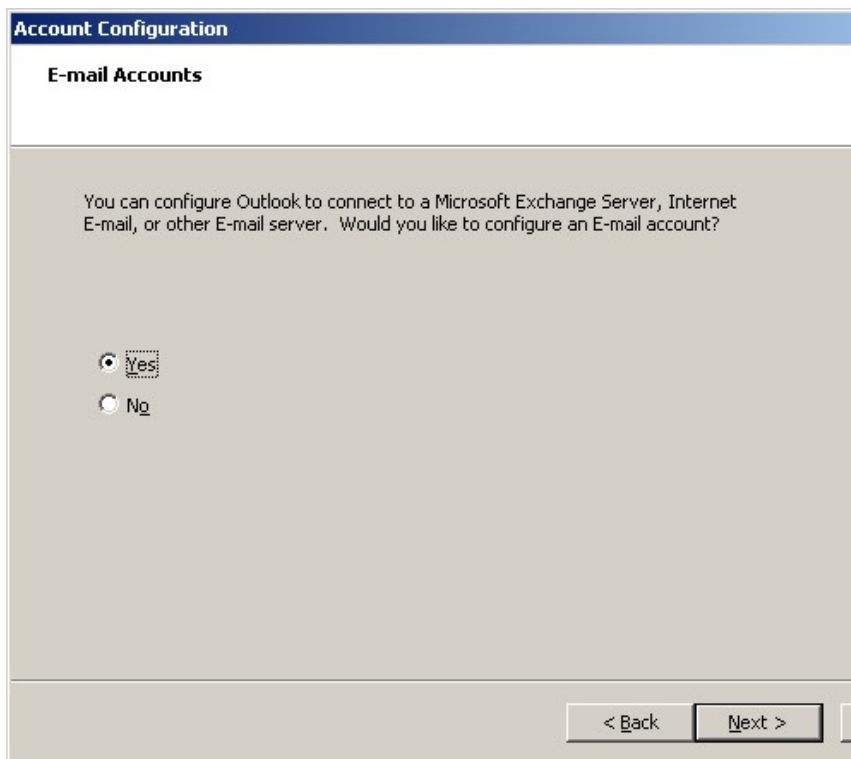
Account Configuration

E-mail Accounts

You can configure Outlook to connect to a Microsoft Exchange Server, Internet E-mail, or other E-mail server. Would you like to configure an E-mail account?

Yes

No

< Back

Next >